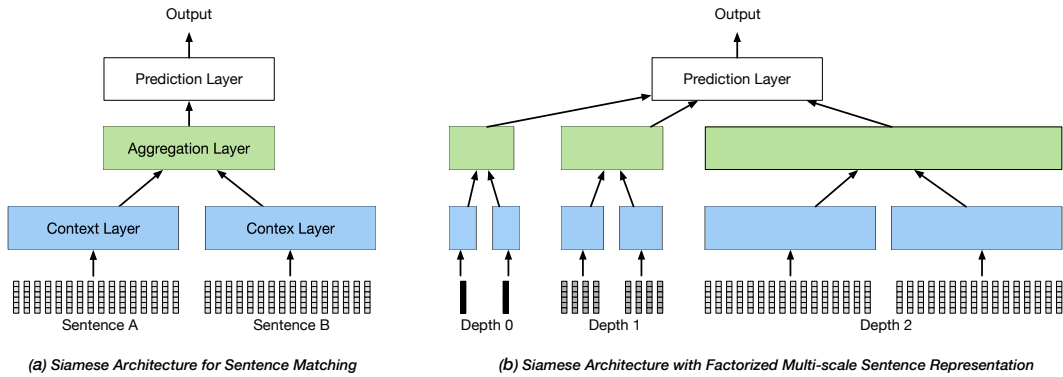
Output

Prediction Layer

Aggregation Layer

Context Layer

Contex Layer

Sentence A

Sentence B

(a) Siamese Architecture for Sentence Matching

Output

Prediction Layer

Depth 0

Depth 1

Depth 2

(b) Siamese Architecture with Factorized Multi-scale Sentence Representation